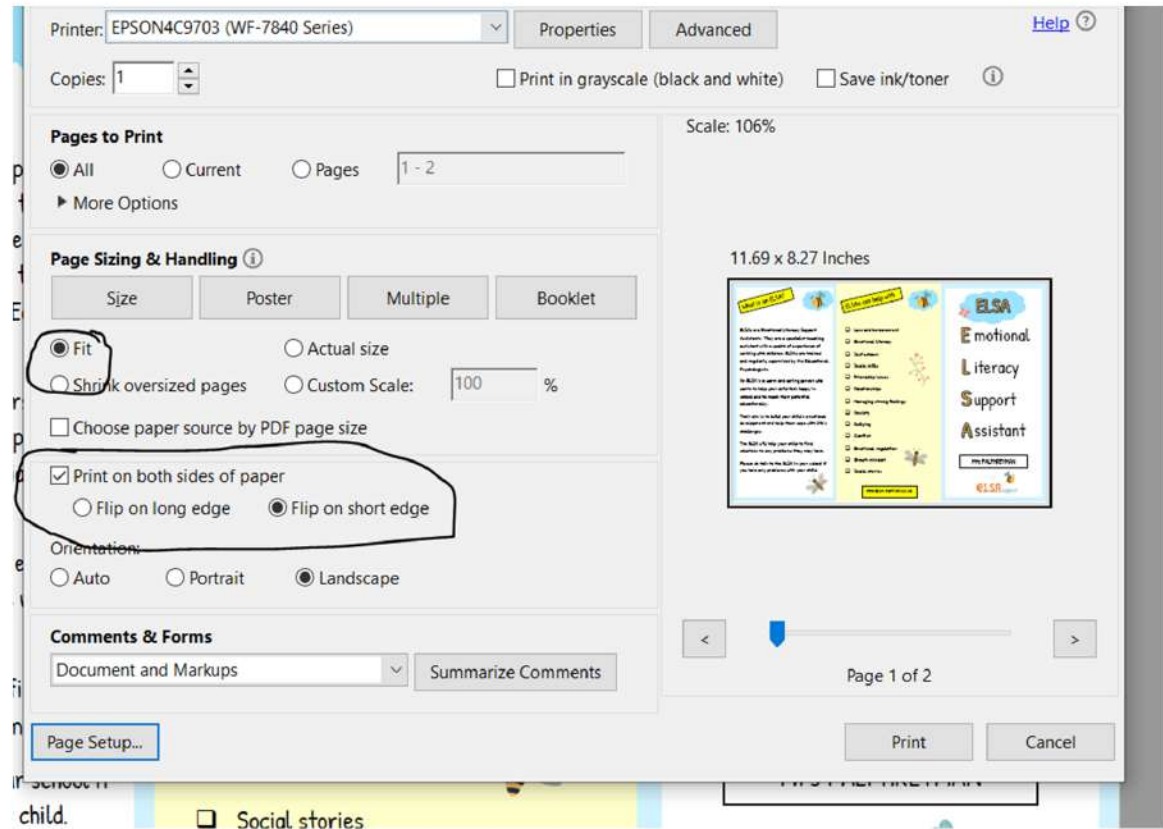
Printer: EPSON4C9703 (WF-7840 Series)

Properties

Advanced

Help

Copies: 1

Print in grayscale (black and white)

Save ink/toner

Pages to Print

All

Current

Pages

1 - 2

More Options

Page Sizing & Handling

Size

Poster

Multiple

Booklet

Fit

Actual size

Shrink oversized pages

Custom Scale:

100

%

Choose paper source by PDF page size

Print on both sides of paper

Flip on long edge

Flip on short edge

Orientation:

Auto

Portrait

Landscape

Comments & Forms

Document and Markups

Summarize Comments

Scale: 106%

11.69 x 8.27 Inches

What is an ELSA?

ELSAs can help with

ELSA

Emotional

Literacy

Support

Assistant

Page 1 of 2

Page Setup...

Print

Cancel

child.

Social stories